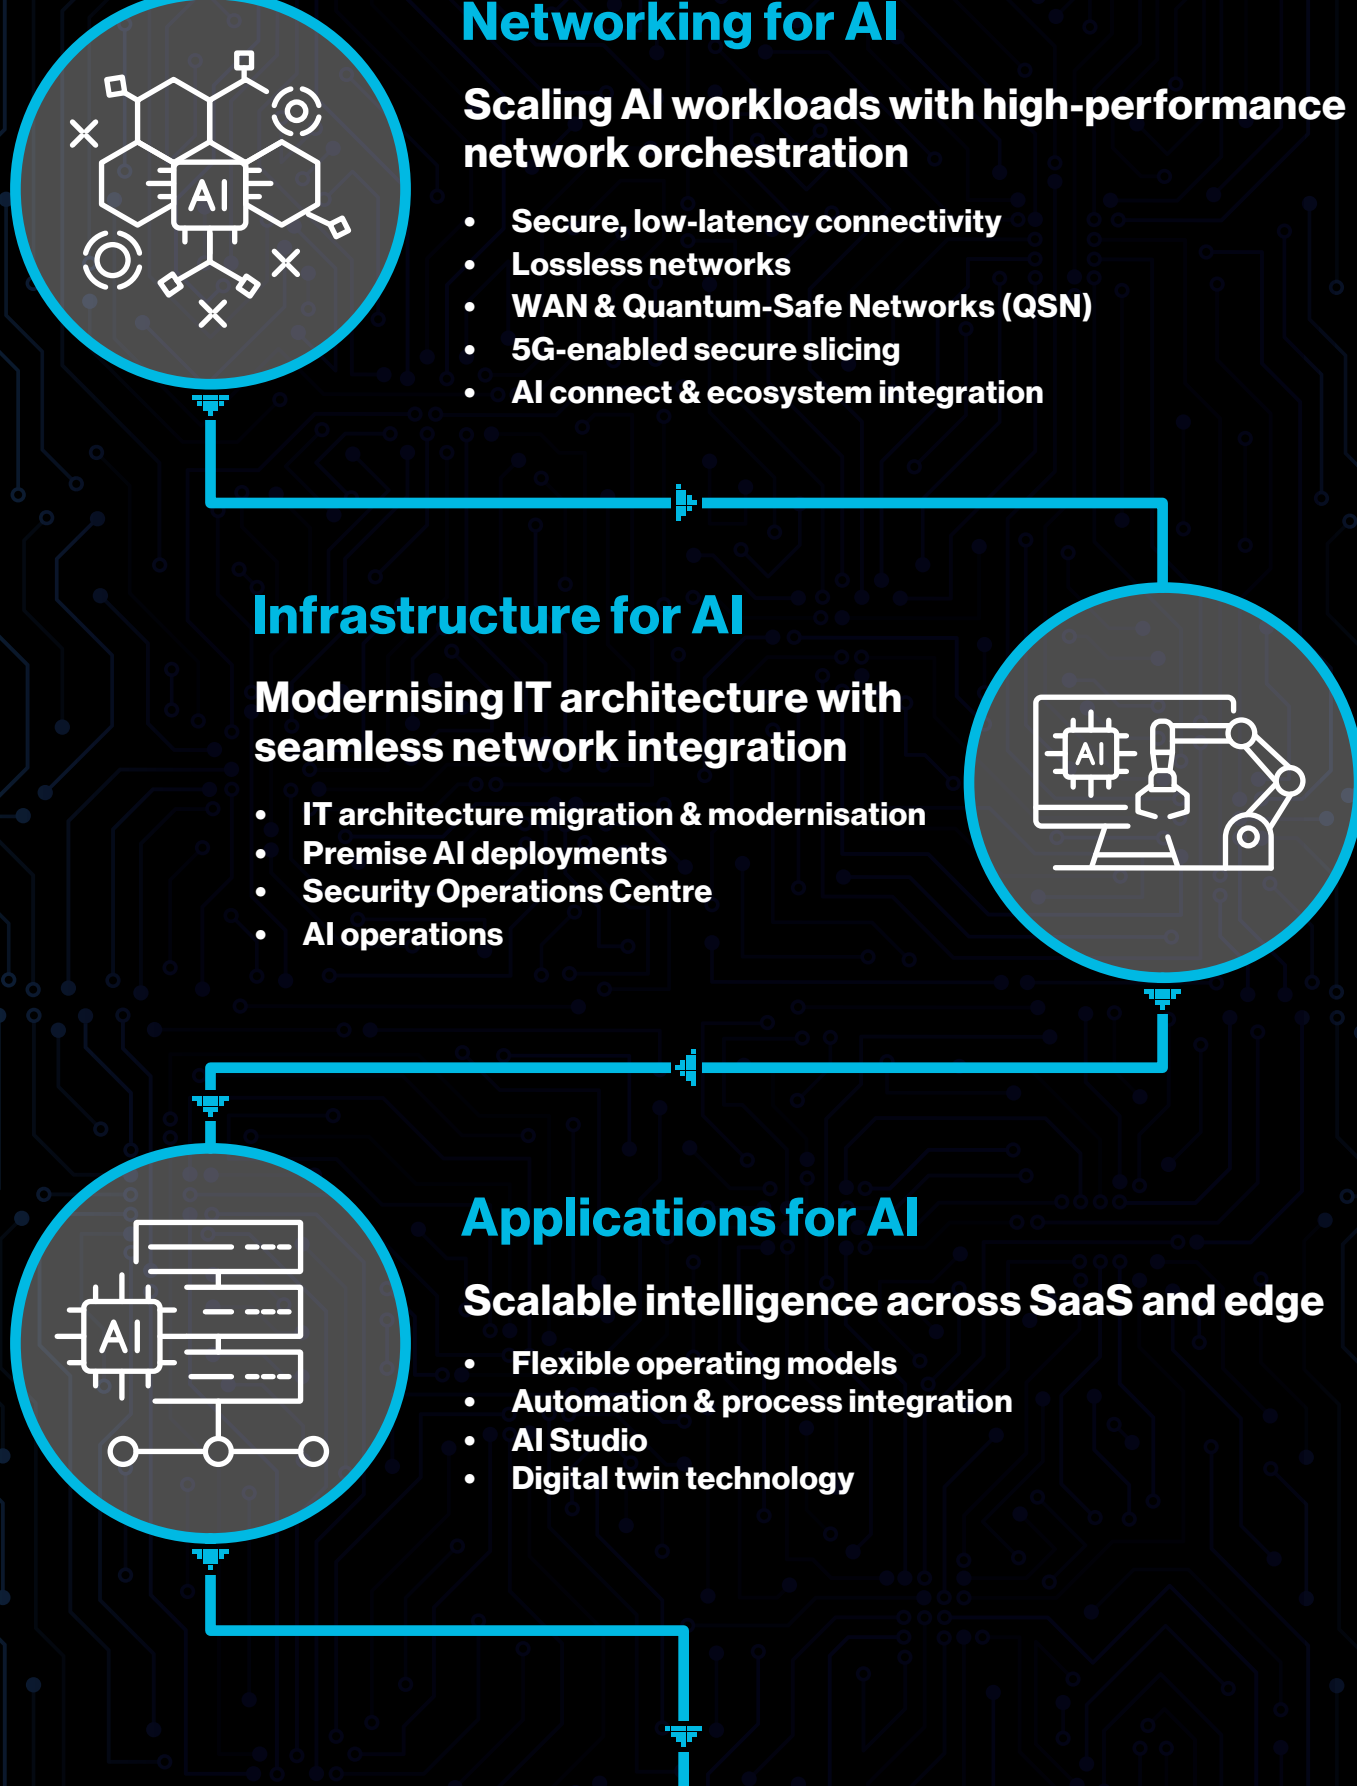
AI

Networking for AI

Scaling AI workloads with high-performance network orchestration

- Secure, low-latency connectivity
- Lossless networks
- WAN & Quantum-Safe Networks (QSN)
- 5G-enabled secure slicing
- AI connect & ecosystem integration

Infrastructure for AI

Modernising IT architecture with seamless network integration

- IT architecture migration & modernisation
- Premise AI deployments
- Security Operations Centre
- AI operations

AI

AI

Applications for AI

Scalable intelligence across SaaS and edge

- Flexible operating models
- Automation & process integration
- AI Studio
- Digital twin technology